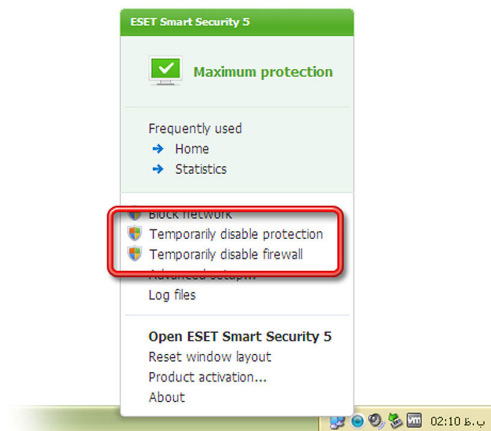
ESET Smart Security 5

Maximum protection

Frequently used
Home
Statistics

Block network
Temporarily disable protection
Temporarily disable firewall
Advanced setup...
Log files

Open ESET Smart Security 5
Reset window layout
Product activation...
About

02:10 ب.ظ